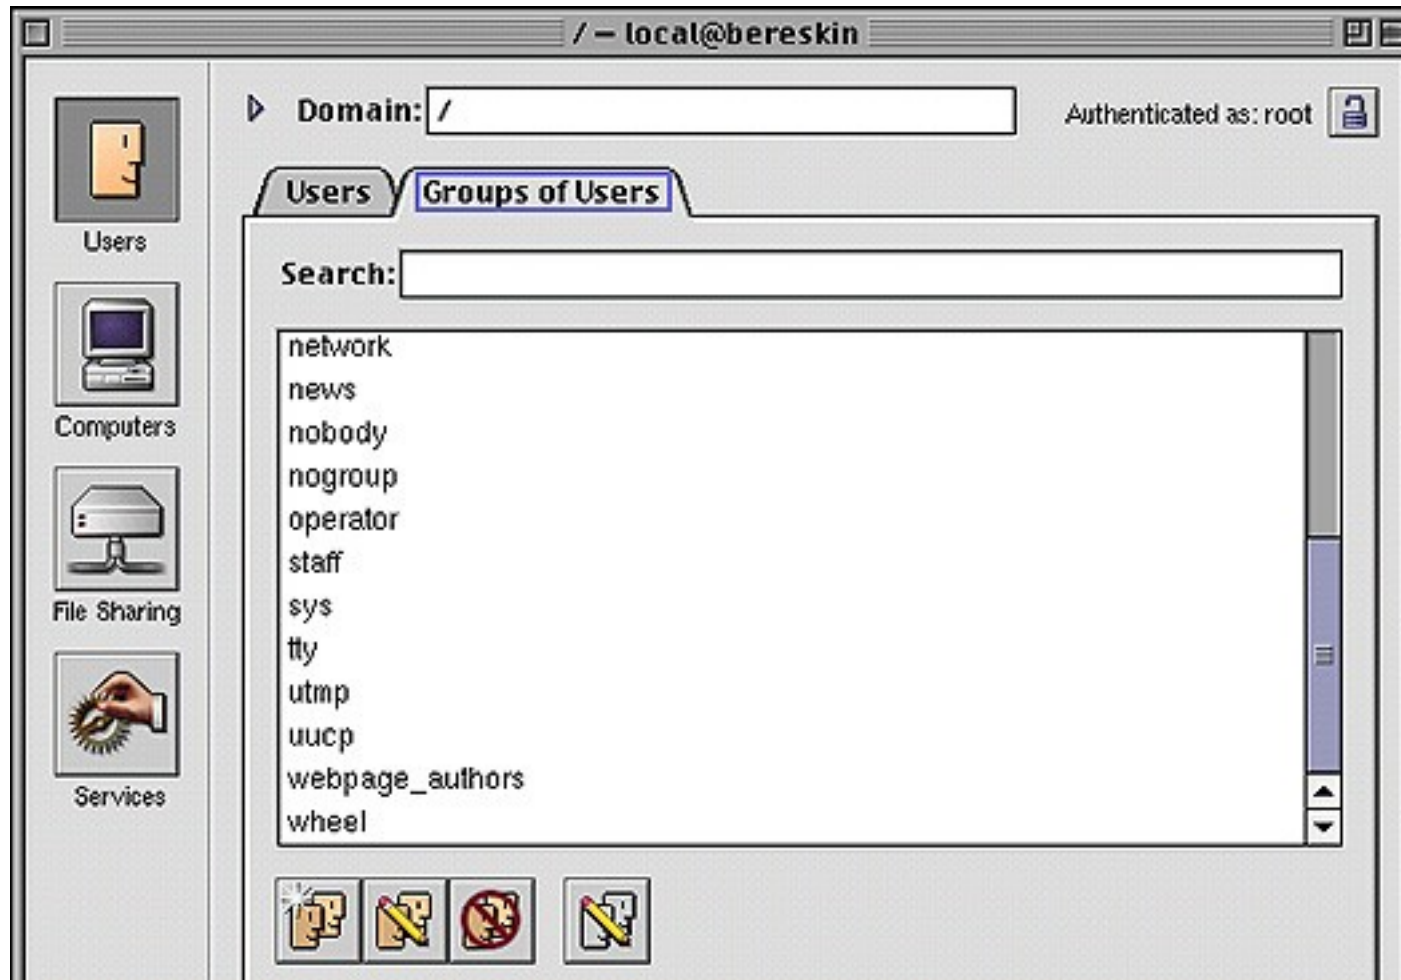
/ — local@bereskin

Users

Computers

File Sharing

Services

Domain: /

Authenticated as: root

Users

Groups of Users

Search:

network
news
nobody
nogroup
operator
staff
sys
tty
utmp
uucp
webpage_authors
wheel